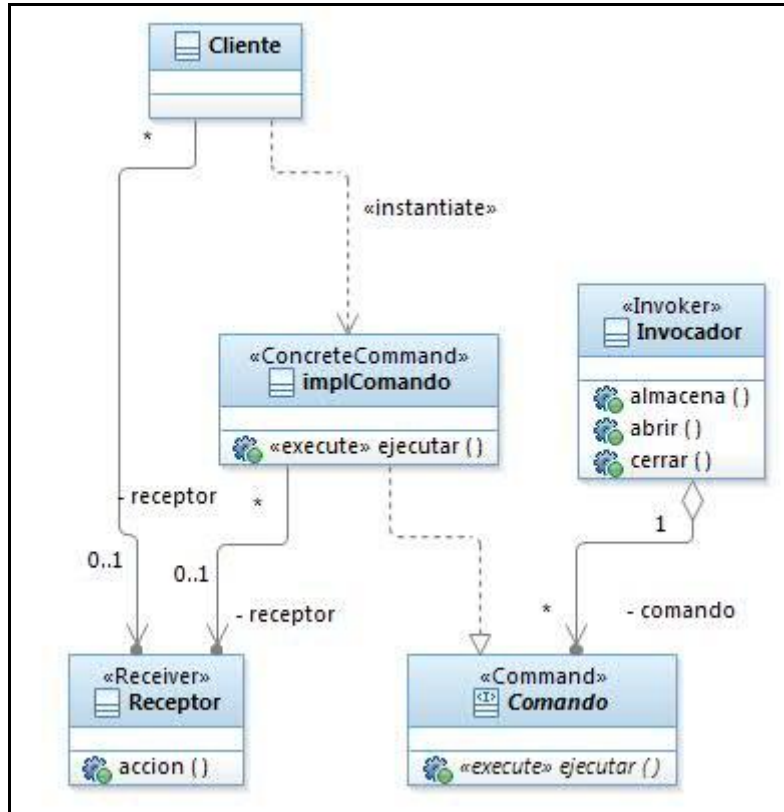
Cliente

*

«instantiate»

«Invoker»
Invocador

almacena ()
abrir ()
cerrar ()

«ConcreteCommand»
implComando

«execute» ejecutar ()

- receptor

*

1

0..1

0..1

- receptor

*

- comando

«Receiver»
Receptor

accion ()

«Command»
Comando

«execute» ejecutar ()